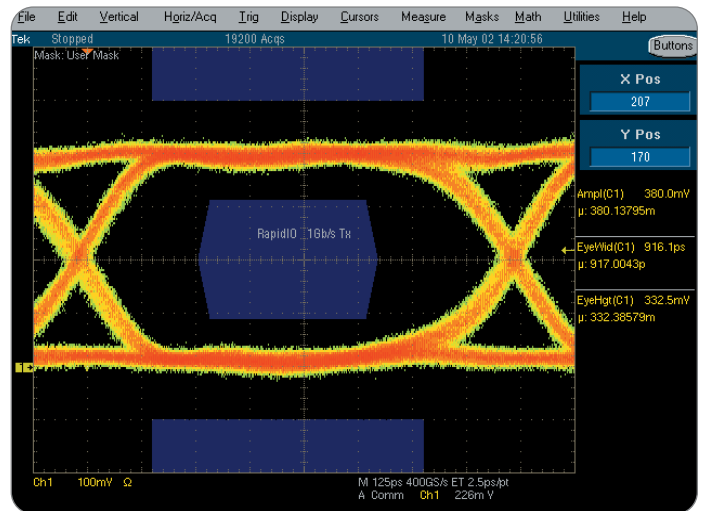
File Edit Vertical Horiz/Acq Trig Display Cursors Measure Masks Math Utilities Help

Tek Stopped 19200 Acqs 10 May 02 14:20:56

Buttons

Mask: User Mask

X Pos
207

Y Pos
170

RapidIO 1Gb/s Tx

Ampl(C1) 380.0mV
µ: 380.13795m

EyeWid(C1) 916.1ps
µ: 917.0043p

EyeHgt(C1) 332.5mV
µ: 332.38579m

1

Ch1 100mV Ω

M 125ps 400GS/s ET 2.5ps/pt
A Comm Ch1 226mV